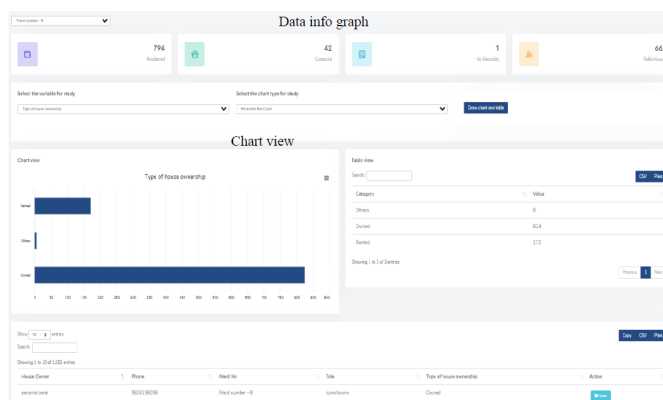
Ward number - 8

Data info graph

794
Residential

42
Comercial

1
In Decision

66
Preliminar

Select the variable for study
Type of house ownership

Select the chart type for study
Horizontal Bar Chart

Draw chart and table

Chart view

Chart view

Type of house ownership

Rented
Others
Owned

0 50 100 150 200 250 300 350 400 450 500 550 600 650 700 750 800 850

Table view

Search:

CSV Print

| Category | Value |
|---|---|
| Others | 8 |
| Owned | 814 |
| Rented | 172 |

Showing 1 to 3 of 3 entries

Previous 1 Next

Show 10 entries

Search:

Copy CSV Print

Showing 1 to 10 of 1,002 entries

| House Owner | Phone | Ward No | Tole | Type of house ownership | Action |
|---|---|---|---|---|---|
| saraswta karat | 9816186016 | Ward number - 8 | kumalikoom | Owned | View |